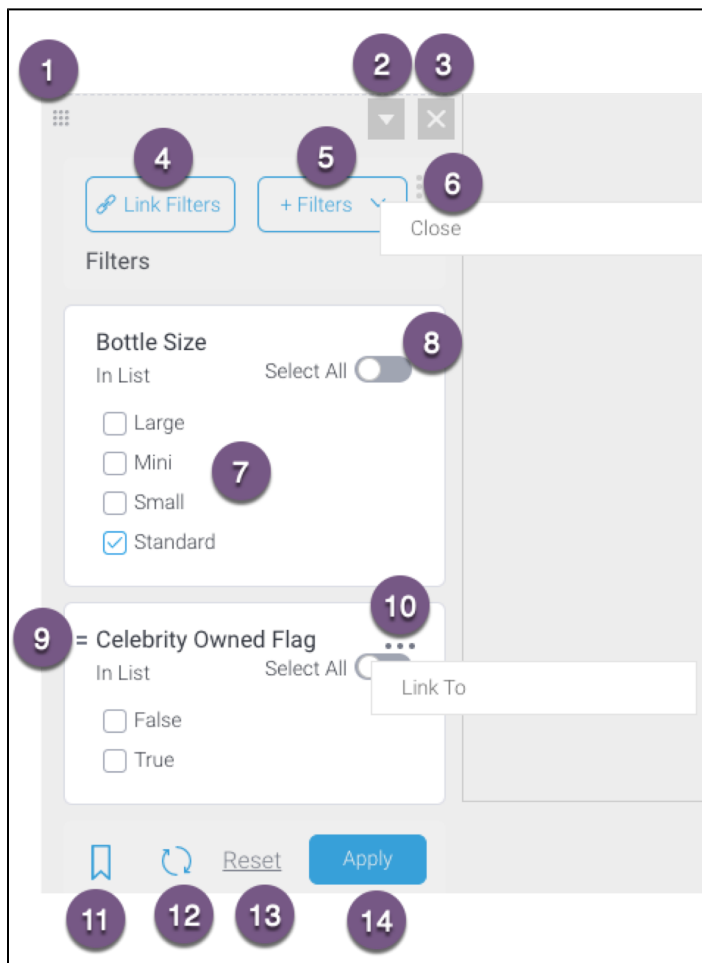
1

2

3

4

Link Filters

5

+ Filters

6

Close

Filters

Bottle Size

In List

Select All

8

Large

Mini

7

Small

Standard

10

9

= Celebrity Owned Flag

In List

Select All

Link To

False

True

Reset

Apply

11

12

13

14